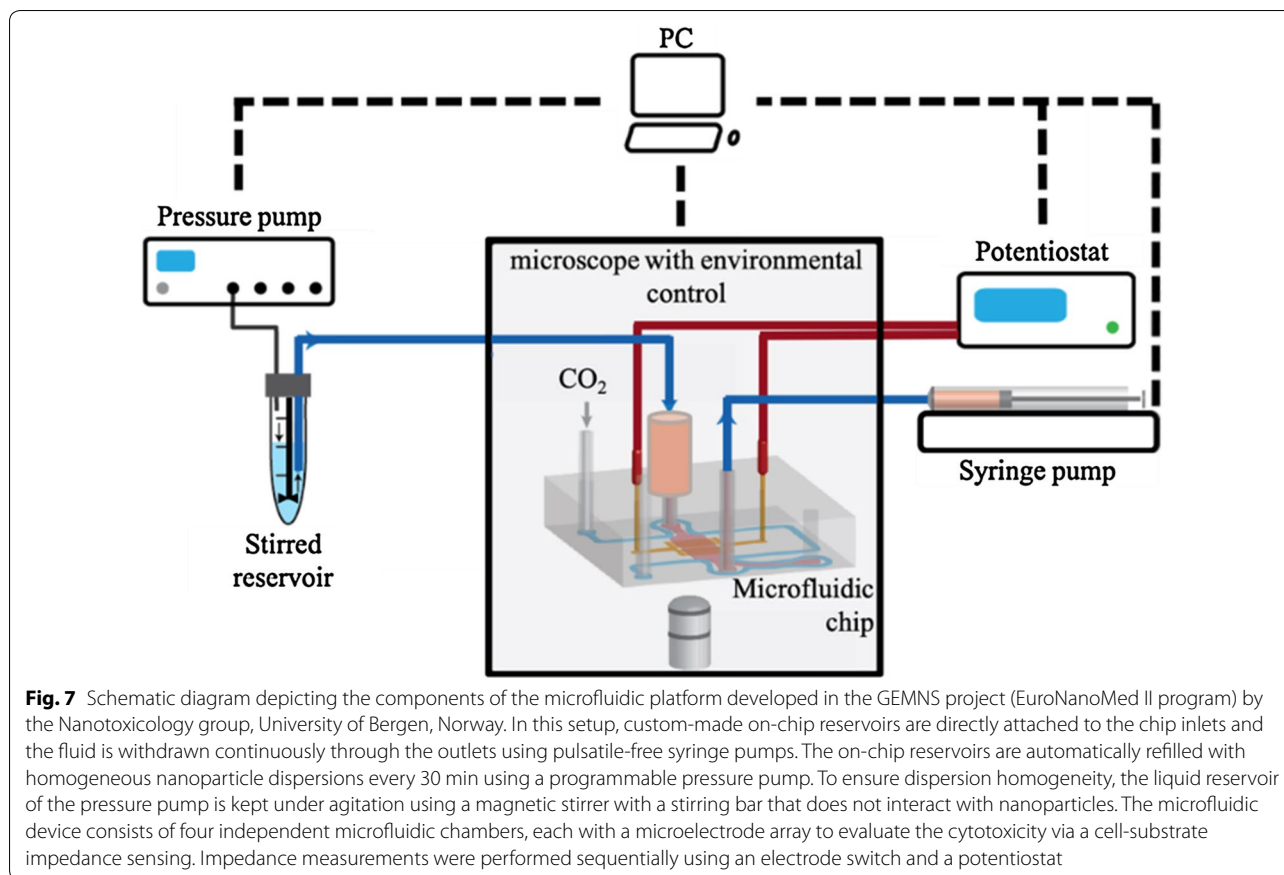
PC

Pressure pump

microscope with environmental control

Potentiostat

$CO_2$

Syringe pump

Stirred reservoir

Microfluidic chip

**Fig. 7** Schematic diagram depicting the components of the microfluidic platform developed in the GEMNS project (EuroNanoMed II program) by the Nanotoxicology group, University of Bergen, Norway. In this setup, custom-made on-chip reservoirs are directly attached to the chip inlets and the fluid is withdrawn continuously through the outlets using pulsatile-free syringe pumps. The on-chip reservoirs are automatically refilled with homogeneous nanoparticle dispersions every 30 min using a programmable pressure pump. To ensure dispersion homogeneity, the liquid reservoir of the pressure pump is kept under agitation using a magnetic stirrer with a stirring bar that does not interact with nanoparticles. The microfluidic device consists of four independent microfluidic chambers, each with a microelectrode array to evaluate the cytotoxicity via a cell-substrate impedance sensing. Impedance measurements were performed sequentially using an electrode switch and a potentiostat